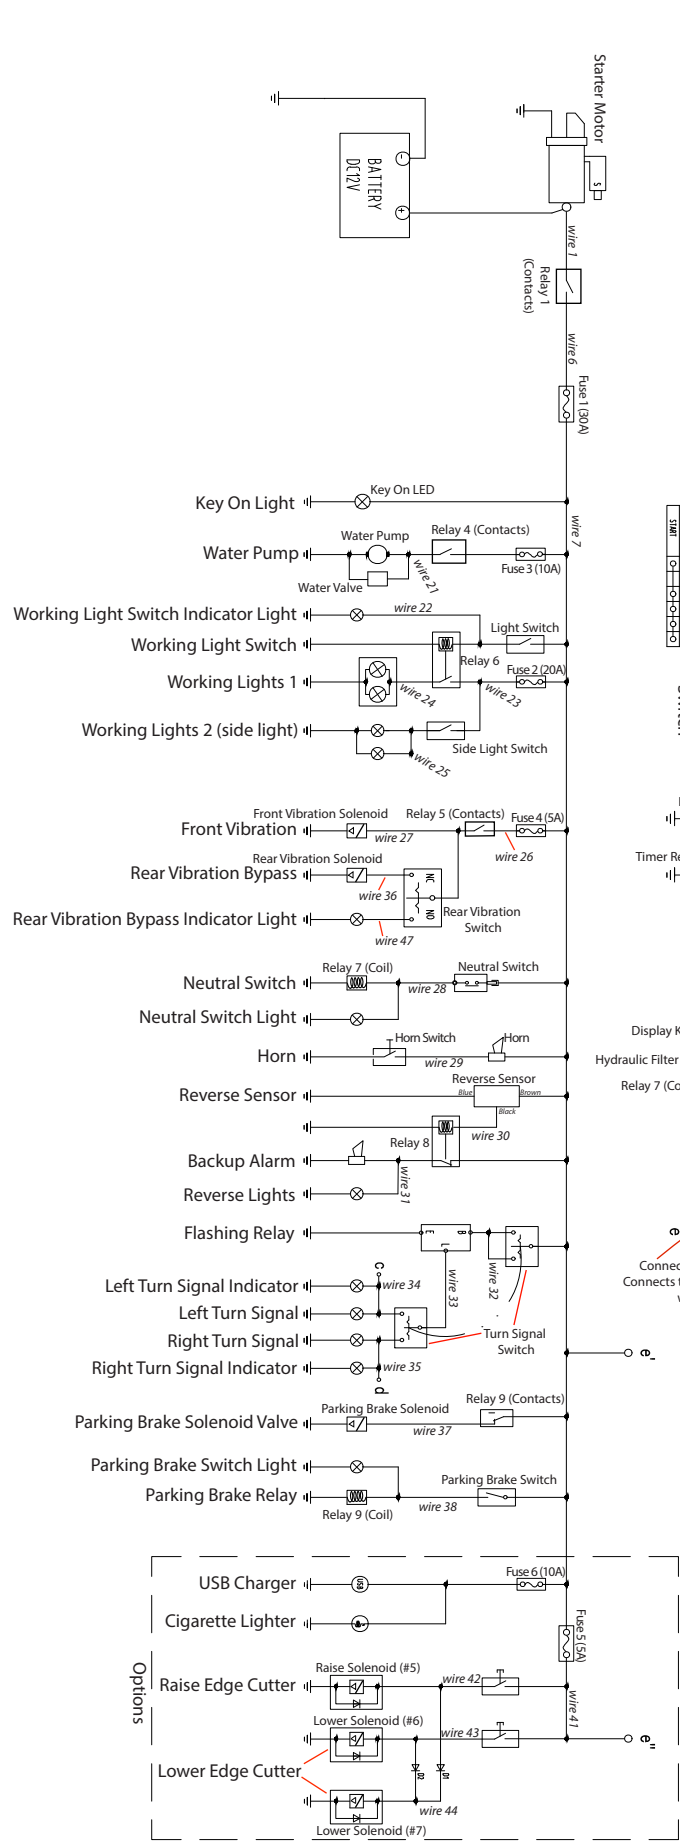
Starter Motor
BATTERY DC12V
S
wire 1
Relay 1 (Contacts)
wire 6
Fuse 1 (30A)
Key On Light
Key On LED
wire 7
Water Pump
Water Pump
Relay 4 (Contacts)
Water Valve
wire 21
Fuse 3 (10A)
Working Light Switch Indicator Light
wire 22
Working Light Switch
Light Switch
Relay 6
Working Lights 1
Fuse 2 (20A)
wire 24
wire 23
Working Lights 2 (side light)
Side Light Switch
wire 25
Front Vibration Solenoid
Relay 5 (Contacts)
Fuse 4 (5A)
Front Vibration
wire 27
wire 26
Rear Vibration Solenoid
Rear Vibration Bypass
NC
wire 36
NO
Rear Vibration Switch
Rear Vibration Bypass Indicator Light
wire 47
Relay 7 (Coil)
Neutral Switch
Neutral Switch
wire 28
Neutral Switch Light
Horn Switch
Horn
Horn
wire 29
Reverse Sensor
Reverse Sensor
Blue
Brown
Black
wire 30
Relay 8
Backup Alarm
wire 31
Reverse Lights
Flashing Relay
L
B
Left Turn Signal Indicator
c
wire 34
wire 33
wire 32
Left Turn Signal
Right Turn Signal
Turn Signal Switch
Right Turn Signal Indicator
wire 35
d
e
Parking Brake Solenoid Valve
Parking Brake Solenoid
Relay 9 (Contacts)
wire 37
Parking Brake Switch Light
Parking Brake Switch
Parking Brake Relay
wire 38
Relay 9 (Coil)
USB Charger
USB
Fuse 6 (10A)
Cigarette Lighter
Fuse 5 (5A)
Options
Raise Solenoid (#5)
Raise Edge Cutter
wire 42
wire 41
Lower Solenoid (#6)
wire 43
e
Lower Edge Cutter
D2
D1
wire 44
Lower Solenoid (#7)
START
Timer Re
Display K
Hydraulic Filter
Relay 7 (Co
e
Connec
Connects t